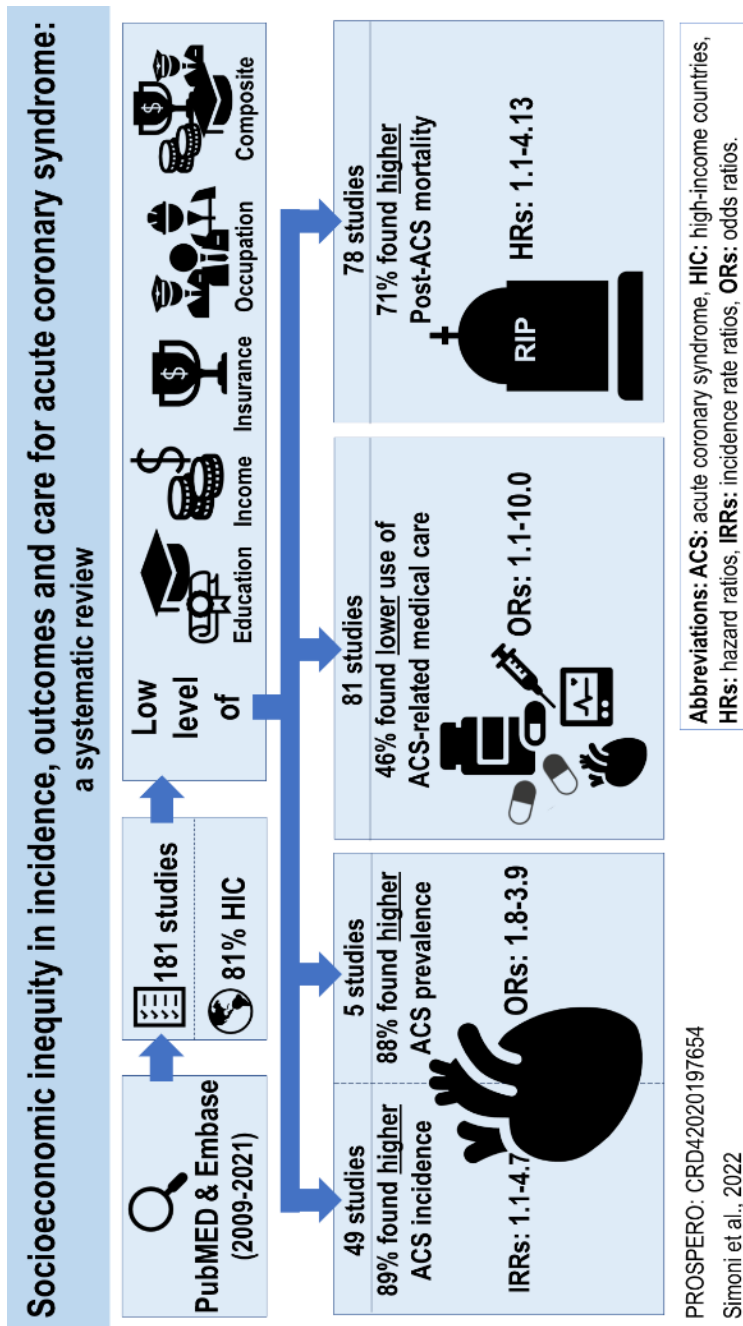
Socioeconomic inequity in incidence, outcomes and care for acute coronary syndrome:
a systematic review

PubMED & Embase
(2009-2021)

181 studies

81% HIC

Low level of

Education

Income

Insurance

Occupation

Composite

49 studies
89% found higher ACS incidence

IRRs: 1.1-4.7

5 studies
88% found higher ACS prevalence

ORs: 1.8-3.9

81 studies
46% found lower use of ACS-related medical care

ORs: 1.1-10.0

78 studies
71% found higher Post-ACS mortality

RIP

HRs: 1.1-4.13

PROSPERO: CRD42020197654

Simoni et al., 2022

Abbreviations: ACS: acute coronary syndrome, HIC: high-income countries, HRs: hazard ratios, IRRs: incidence rate ratios, ORs: odds ratios.